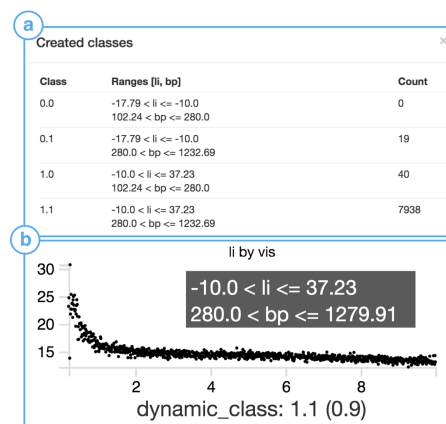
a

Created classes

×

| Class | Ranges [li, bp] | Count |
|---|---|---|
| 0.0 | -17.79 < li <= -10.0<br>102.24 < bp <= 280.0 | 0 |
| 0.1 | -17.79 < li <= -10.0<br>280.0 < bp <= 1232.69 | 19 |
| 1.0 | -10.0 < li <= 37.23<br>102.24 < bp <= 280.0 | 40 |
| 1.1 | -10.0 < li <= 37.23<br>280.0 < bp <= 1232.69 | 7938 |

b

li by vis

-10.0 < li <= 37.23
280.0 < bp <= 1279.91

30
25
20
15

2
4
6
8

dynamic_class: 1.1 (0.9)